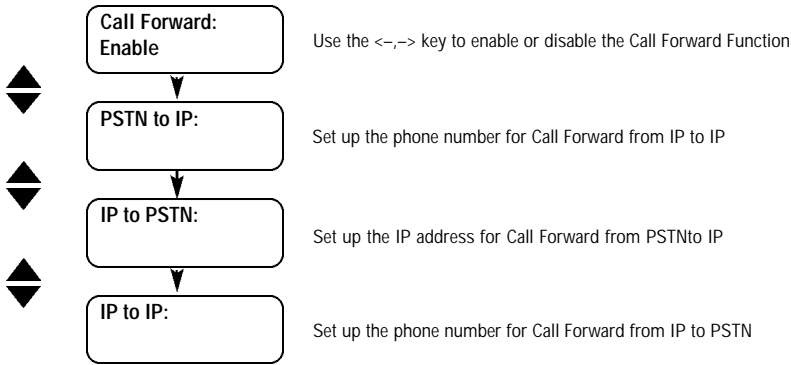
Call Forward:
Enable

Use the <–,–> key to enable or disable the Call Forward Function

PSTN to IP:

Set up the phone number for Call Forward from IP to IP

IP to PSTN:

Set up the IP address for Call Forward from PSTNto IP

IP to IP:

Set up the phone number for Call Forward from IP to PSTN